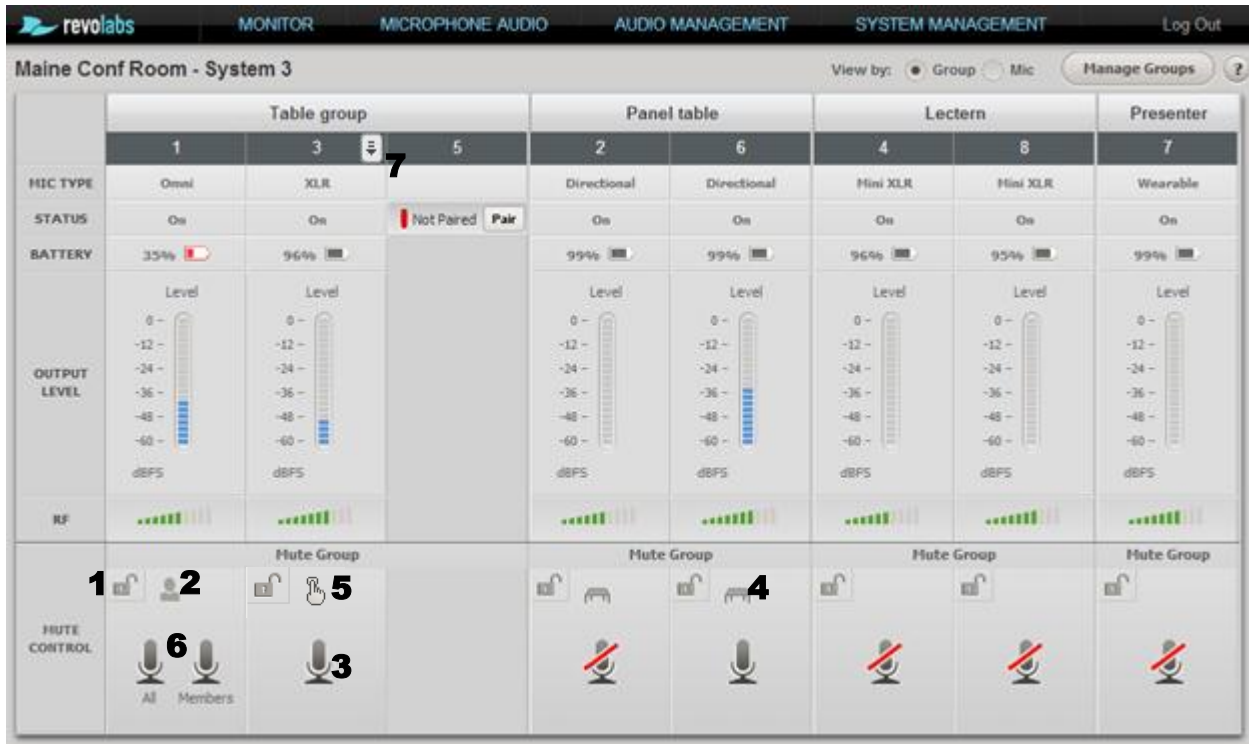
revolabs MONITOR MICROPHONE AUDIO AUDIO MANAGEMENT SYSTEM MANAGEMENT Log Out

Maine Conf Room - System 3

View by: Group Mic Manage Groups ?

| | Table group | | | Panel table | | Lectern | | Presenter |
|---|---|---|---|---|---|---|---|---|
| | 1 | 3 | 5 | 2 | 6 | 4 | 8 | 7 |
| MIC TYPE | Omni | XLR | | Directional | Directional | Mini XLR | Mini XLR | Wearable |
| STATUS | On | On | Not Paired Pair | On | On | On | On | On |
| BATTERY | 35% | 96% | | 99% | 99% | 96% | 95% | 99% |
| OUTPUT LEVEL | Level 0 -12 -24 -36 -48 -60 dBFS | Level 0 -12 -24 -36 -48 -60 dBFS | | Level 0 -12 -24 -36 -48 -60 dBFS | Level 0 -12 -24 -36 -48 -60 dBFS | Level 0 -12 -24 -36 -48 -60 dBFS | Level 0 -12 -24 -36 -48 -60 dBFS | Level 0 -12 -24 -36 -48 -60 dBFS |
| RF | | | | | | | | |
| MUTE CONTROL | Mute Group 1 2 6 All Members | 5 3 | | Mute Group | 4 | Mute Group | | Mute Group |

7